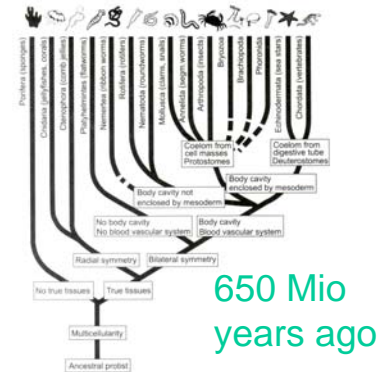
Porifera (sponges)
Cnidaria (jellyfishes, corals)
Ctenophora (comb jellies)
Platyhelminthes (flatworms)
Nemertea (ribbon worms)
Rotifera (rotifers)
Nematoda (roundworms)
Mollusca (clams, snails)
Annelida (segm.worms)
Arthropoda (insects)
Bryozoa
Brachiopoda
Phoronida
Echinodermata (sea stars)
Chordata (vertebrates)

Coelom from cell masses Protostomes
Coelom from digestive tube Deuterostomes
Body cavity enclosed by mesoderm
Body cavity not enclosed by mesoderm
No body cavity No blood vascular system
Body cavity Blood vascular system
Radial symmetry
Bilateral symmetry
No true tissues
True tissues
Multicellularity
Ancestral protist

650 Mio years ago